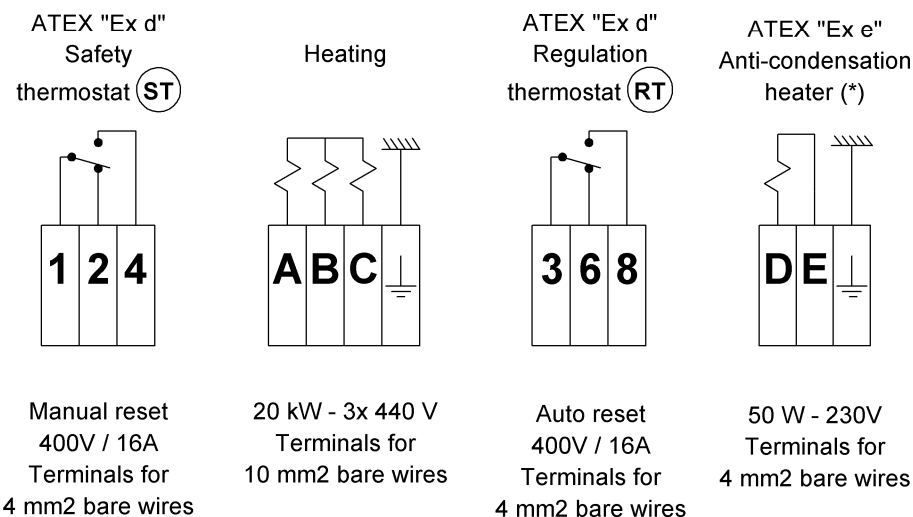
ATEX "Ex d"
Safety
thermostat ST

1 2 4

Manual reset
400V / 16A
Terminals for
4 mm2 bare wires

Heating

A B C

20 kW - 3x 440 V
Terminals for
10 mm2 bare wires

ATEX "Ex d"
Regulation
thermostat RT

3 6 8

Auto reset
400V / 16A
Terminals for
4 mm2 bare wires

ATEX "Ex e"
Anti-condensation
heater (*)

D E

50 W - 230V
Terminals for
4 mm2 bare wires